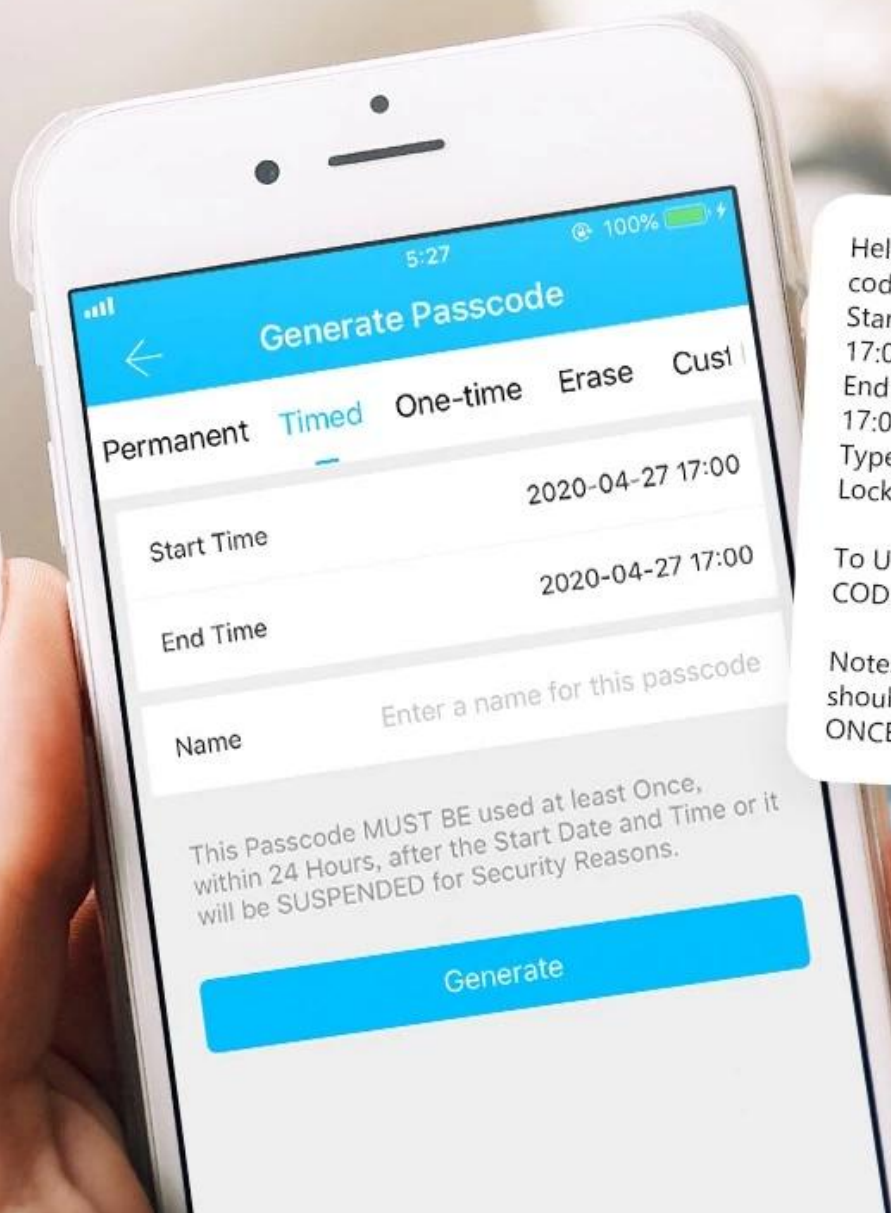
5:27
100%

Generate Passcode

Permanent Timed One-time Erase Cust

Start Time 2020-04-27 17:00

End Time 2020-04-27 17:00

Name Enter a name for this passcode

This Passcode MUST BE used at least Once, within 24 Hours, after the Start Date and Time or it will be SUSPENDED for Security Reasons.

Generate

Hel
cod
Star
17:0
End
17:0
Type
Lock

To U
COD

Note
shoul
ONCE